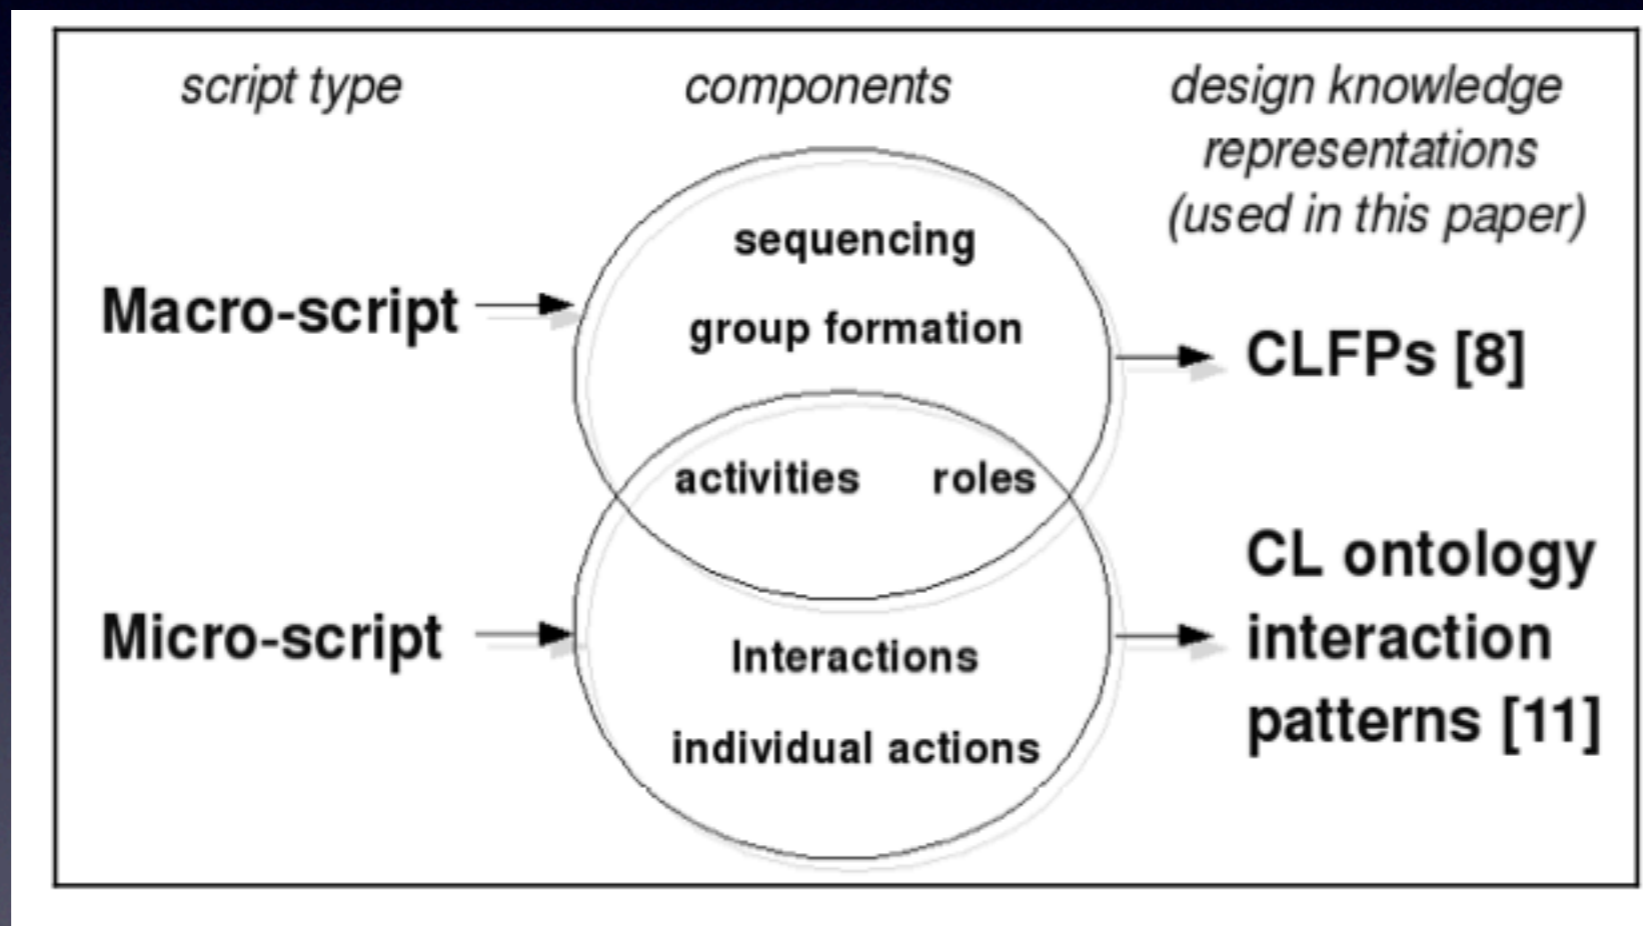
script type
components
design knowledge representations (used in this paper)

Macro-script
sequencing
group formation
CLFPs [8]

activities
roles

Micro-script
Interactions
individual actions
CL ontology interaction patterns [11]